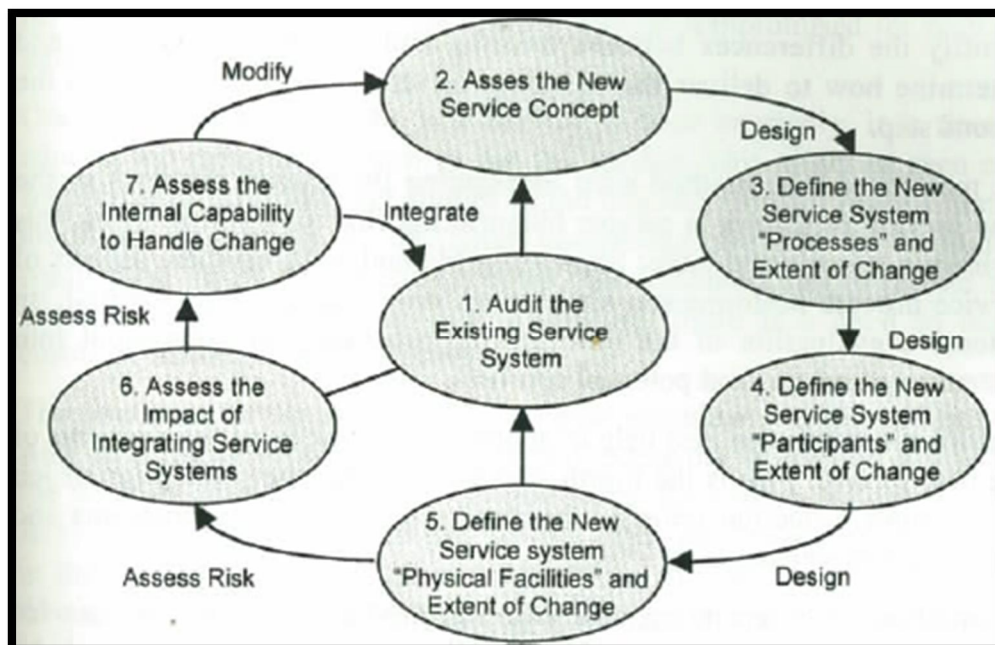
Modify

2. Asses the New Service Concept

Design

7. Assess the Internal Capability to Handle Change

Integrate

3. Define the New Service System "Processes" and Extent of Change

Assess Risk

1. Audit the Existing Service System

Design

6. Assess the Impact of Integrating Service Systems

4. Define the New Service System "Participants" and Extent of Change

5. Define the New Service system "Physical Facilities" and Extent of Change

Assess Risk

Design